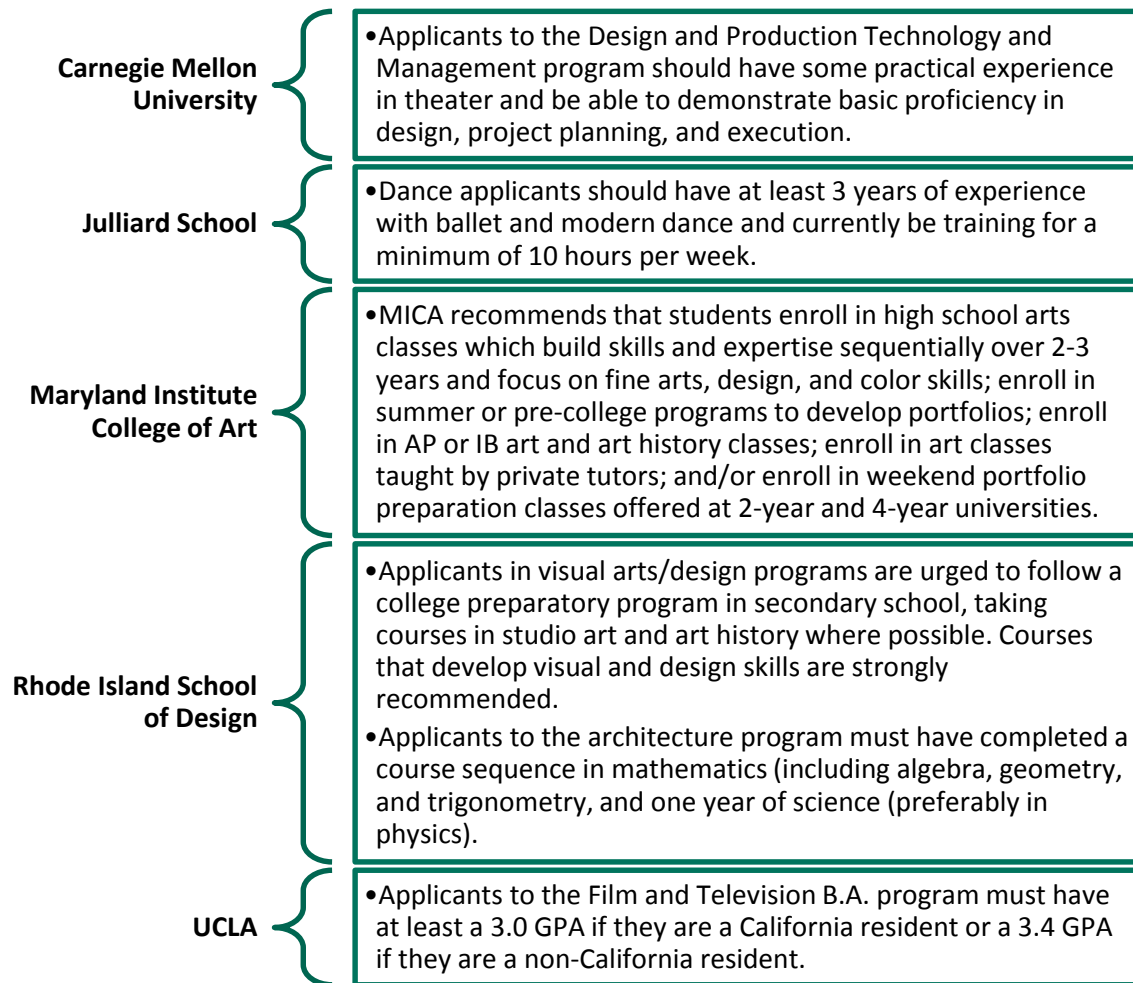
Carnegie Mellon University

•Applicants to the Design and Production Technology and Management program should have some practical experience in theater and be able to demonstrate basic proficiency in design, project planning, and execution.

Julliard School

•Dance applicants should have at least 3 years of experience with ballet and modern dance and currently be training for a minimum of 10 hours per week.

Maryland Institute College of Art

•MICA recommends that students enroll in high school arts classes which build skills and expertise sequentially over 2-3 years and focus on fine arts, design, and color skills; enroll in summer or pre-college programs to develop portfolios; enroll in AP or IB art and art history classes; enroll in art classes taught by private tutors; and/or enroll in weekend portfolio preparation classes offered at 2-year and 4-year universities.

Rhode Island School of Design

•Applicants in visual arts/design programs are urged to follow a college preparatory program in secondary school, taking courses in studio art and art history where possible. Courses that develop visual and design skills are strongly recommended.

•Applicants to the architecture program must have completed a course sequence in mathematics (including algebra, geometry, and trigonometry, and one year of science (preferably in physics).

UCLA

•Applicants to the Film and Television B.A. program must have at least a 3.0 GPA if they are a California resident or a 3.4 GPA if they are a non-California resident.